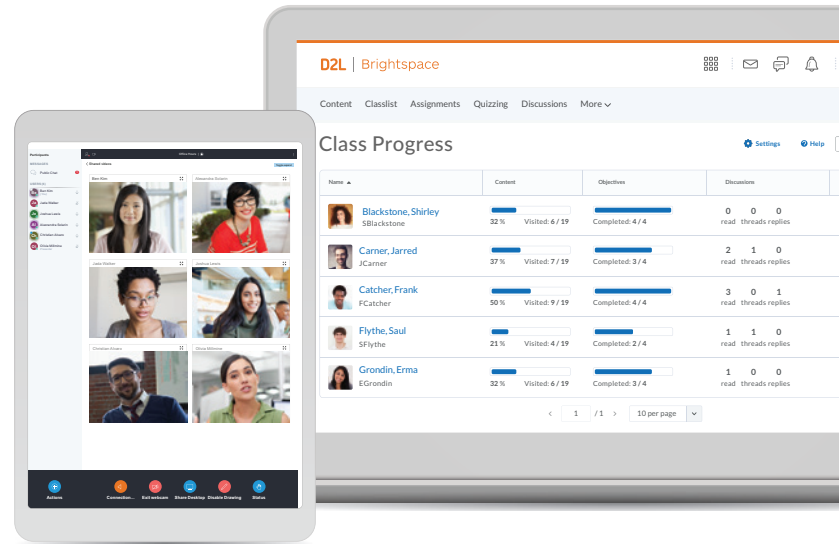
D2L | Brightspace

Content Classlist Assignments Quizzing Discussions More

Class Progress

Settings Help

| Name ▲ | Content | Objectives | Discussions |
|---|---|---|---|
| Blackstone, Shirley SBlackstone | 32 % Visited: 6 / 19 | Completed: 4 / 4 | 0 read 0 threads 0 replies |
| Carner, Jarred JCarner | 37 % Visited: 7 / 19 | Completed: 3 / 4 | 2 read 1 threads 0 replies |
| Catcher, Frank FCatcher | 50 % Visited: 9 / 19 | Completed: 4 / 4 | 3 read 0 threads 1 replies |
| Flythe, Saul SFlythe | 21 % Visited: 4 / 19 | Completed: 2 / 4 | 1 read 1 threads 0 replies |
| Grondin, Erma EGrondin | 32 % Visited: 6 / 19 | Completed: 3 / 4 | 1 read 0 threads 0 replies |

1 / 1 10 per page

Participants
Shared videos
Ben Kim
Alexandra Schultz
Jana Walker
Joshua Lewis
Christian Alvarez
Olivia Kilbreme

Actions Connection... Exit webcam Share Desktop Disable Drawing Status